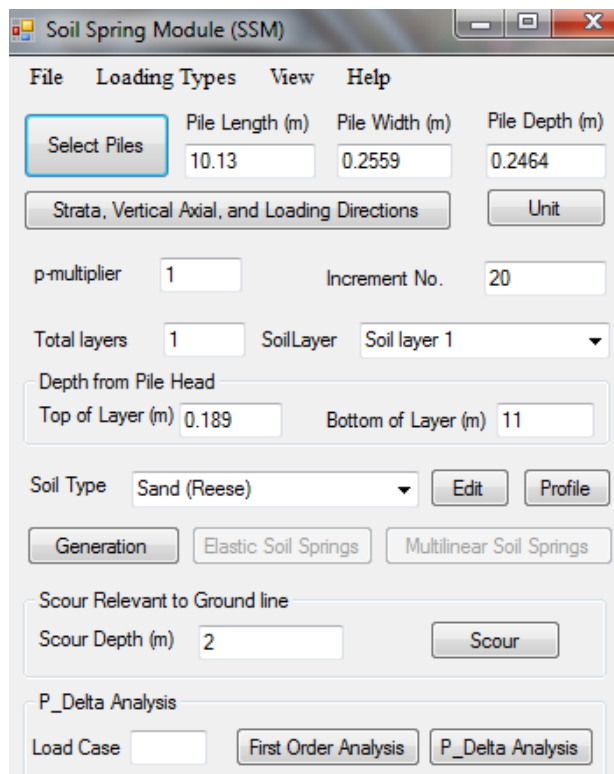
Soil Spring Module (SSM)

File Loading Types View Help

Select Piles
Pile Length (m) 10.13
Pile Width (m) 0.2559
Pile Depth (m) 0.2464

Strata, Vertical Axial, and Loading Directions
Unit

p-multiplier 1
Increment No. 20

Total layers 1
SoilLayer Soil layer 1

Depth from Pile Head
Top of Layer (m) 0.189
Bottom of Layer (m) 11

Soil Type Sand (Reese)
Edit
Profile

Generation
Elastic Soil Springs
Multilinear Soil Springs

Scour Relevant to Ground line
Scour Depth (m) 2
Scour

P_Delta Analysis
Load Case
First Order Analysis
P_Delta Analysis